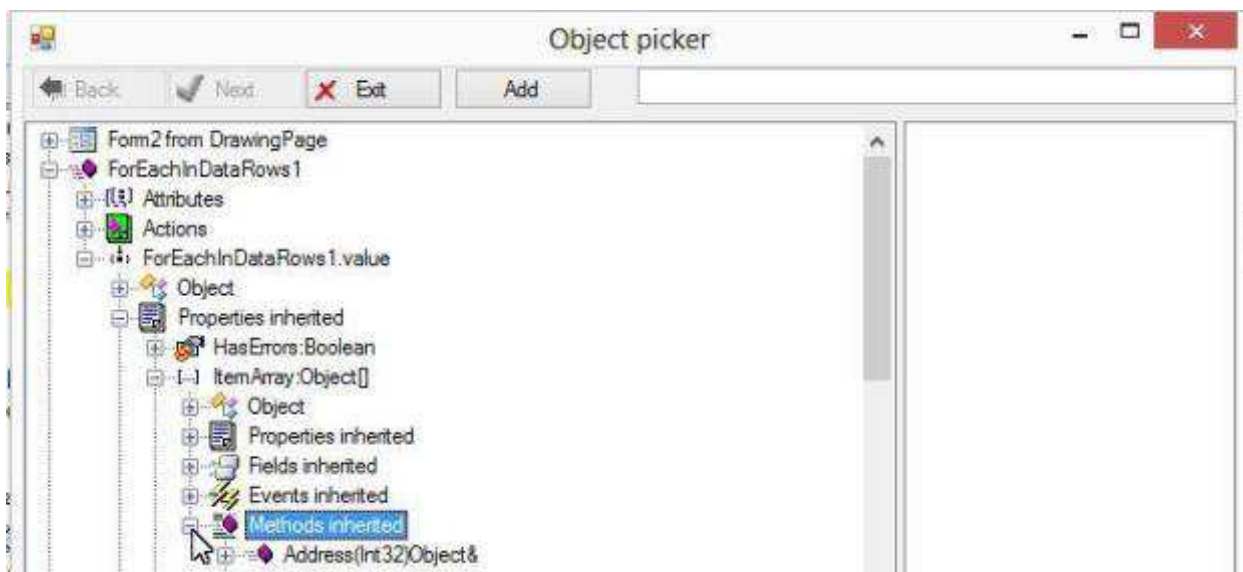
Object picker

Back
Next
Exit
Add

Form2 from DrawingPage
ForEachInDataRows1
Attributes
Actions
ForEachInDataRows1.value
Object
Properties inherited
HasErrors:Boolean
ItemArray:Object[]
Object
Properties inherited
Fields inherited
Events inherited
Methods inherited
Address(Int32)Object&